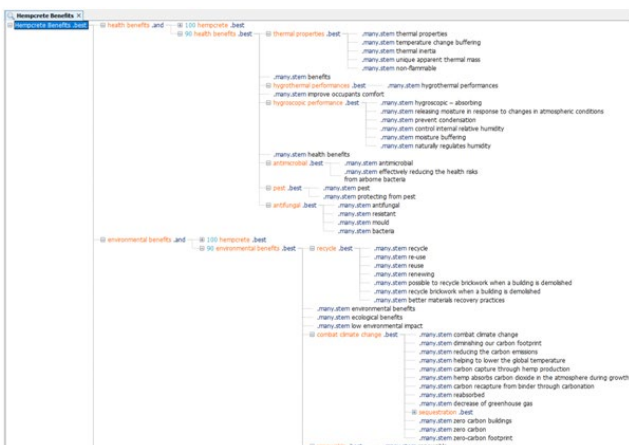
Hempcrete Benefits ×

Hempcrete Benefits .best

health benefits .and

100 hempcrete .best

90 health benefits .best

thermal properties .best

.many.stem thermal properties
.many.stem temperature change buffering
.many.stem thermal inertia
.many.stem unique apparent thermal mass
.many.stem non-flammable

.many.stem benefits

hygrothermal performances .best

.many.stem hygrothermal performances

.many.stem improve occupants comfort

hygroscopic performance .best

.many.stem hygroscopic – absorbing
.many.stem releasing moisture in response to changes in atmospheric conditions
.many.stem prevent condensation
.many.stem control internal relative humidity
.many.stem moisture buffering
.many.stem naturally regulates humidity

.many.stem health benefits

antimicrobial .best

.many.stem antimicrobial
.many.stem effectively reducing the health risks from airborne bacteria

pest .best

.many.stem pest
.many.stem protecting from pest

antifungal .best

.many.stem antifungal
.many.stem resistant
.many.stem mould
.many.stem bacteria

environmental benefits .and

100 hempcrete .best

90 environmental benefits .best

recycle .best

.many.stem recycle
.many.stem re-use
.many.stem reuse
.many.stem renewing
.many.stem possible to recycle brickwork when a building is demolished
.many.stem recycle brickwork when a building is demolished
.many.stem better materials recovery practices

.many.stem environmental benefits
.many.stem ecological benefits
.many.stem low environmental impact

combat climate change .best

.many.stem combat climate change
.many.stem diminishing our carbon footprint
.many.stem reducing the carbon emissions
.many.stem helping to lower the global temperature
.many.stem carbon capture through hemp production
.many.stem hemp absorbs carbon dioxide in the atmosphere during growth
.many.stem carbon recapture from binder through carbonation
.many.stem reabsorbed
.many.stem decrease of greenhouse gas

sequestration .best

.many.stem zero carbon buildings
.many.stem zero carbon
.many.stem zero-carbon footprint